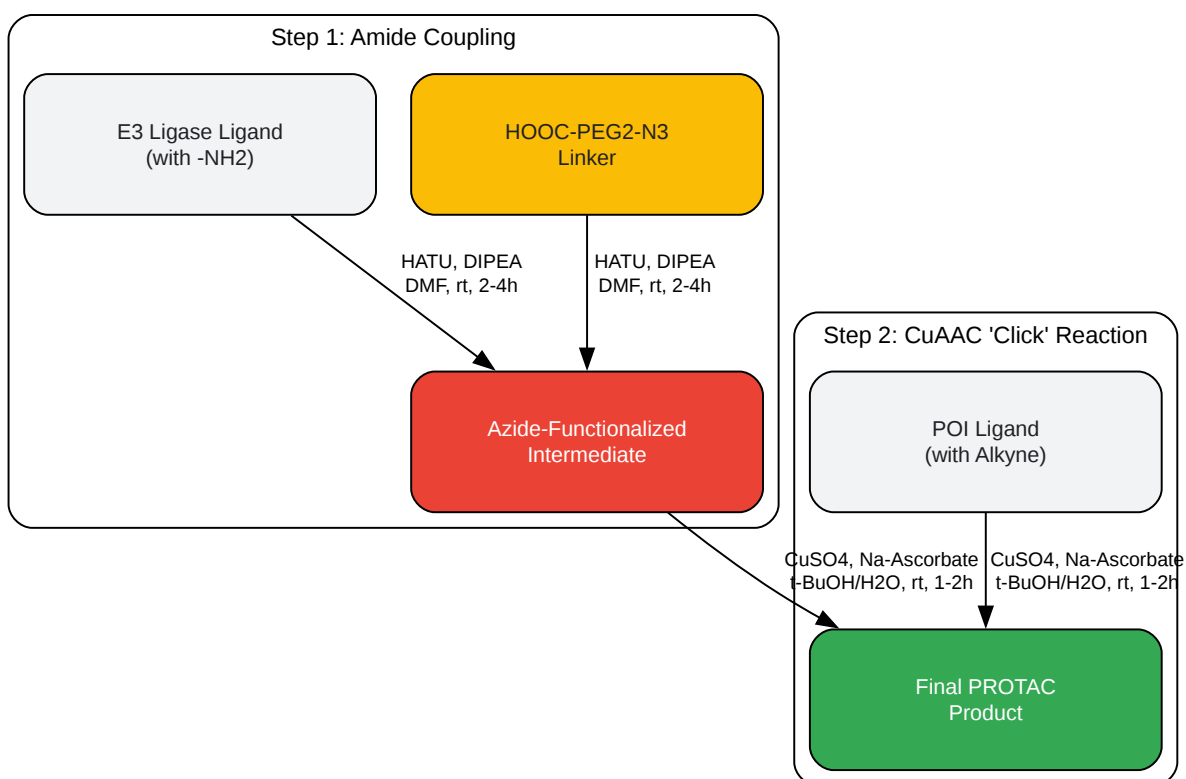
Step 1: Amide Coupling

E3 Ligase Ligand
(with -NH2)

HOOC-PEG2-N3
Linker

HATU, DIPEA
DMF, rt, 2-4h

HATU, DIPEA
DMF, rt, 2-4h

Azide-Functionalized
Intermediate

Step 2: CuAAC 'Click' Reaction

POI Ligand
(with Alkyne)

CuSO4, Na-Ascorbate
t-BuOH/H2O, rt, 1-2h

CuSO4, Na-Ascorbate
t-BuOH/H2O, rt, 1-2h

Final PROTAC
Product